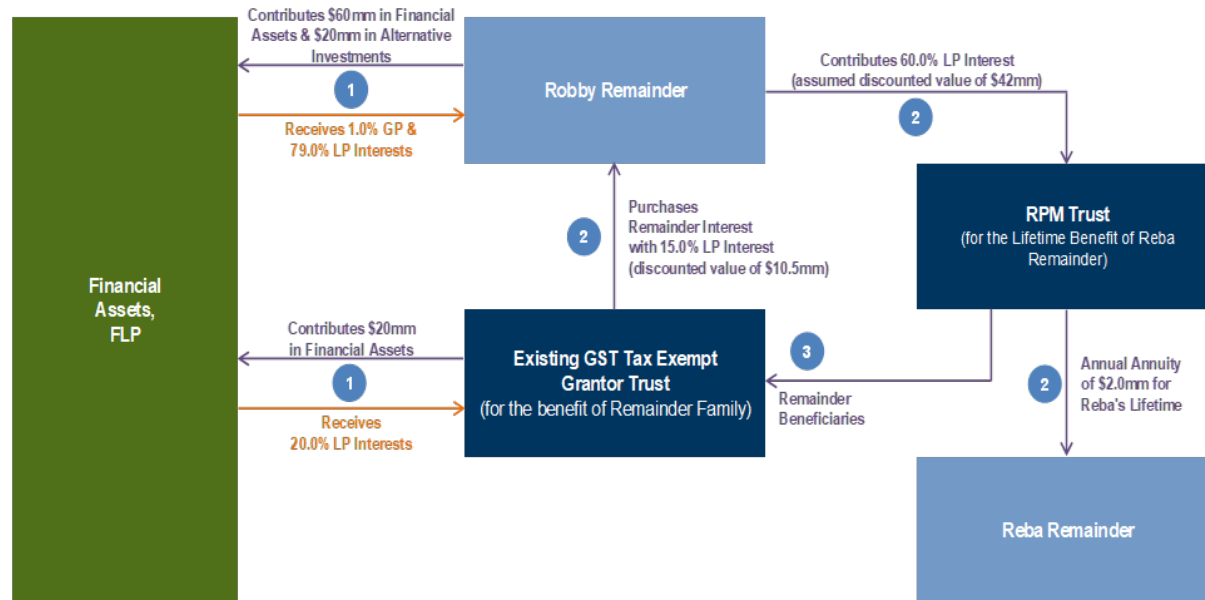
Financial Assets, FLP

Contributes $60mm in Financial Assets & $20mm in Alternative Investments

1

Receives 1.0% GP & 79.0% LP Interests

Robby Remainder

Contributes 60.0% LP Interest (assumed discounted value of $42mm)

2

RPM Trust
(for the Lifetime Benefit of Reba Remainder)

2

Purchases Remainder Interest with 15.0% LP Interest (discounted value of $10.5mm)

Contributes $20mm in Financial Assets

1

Receives 20.0% LP Interests

Existing GST Tax Exempt Grantor Trust
(for the benefit of Remainder Family)

3

Remainder Beneficiaries

2

Annual Annuity of $2.0mm for Reba's Lifetime

Reba Remainder